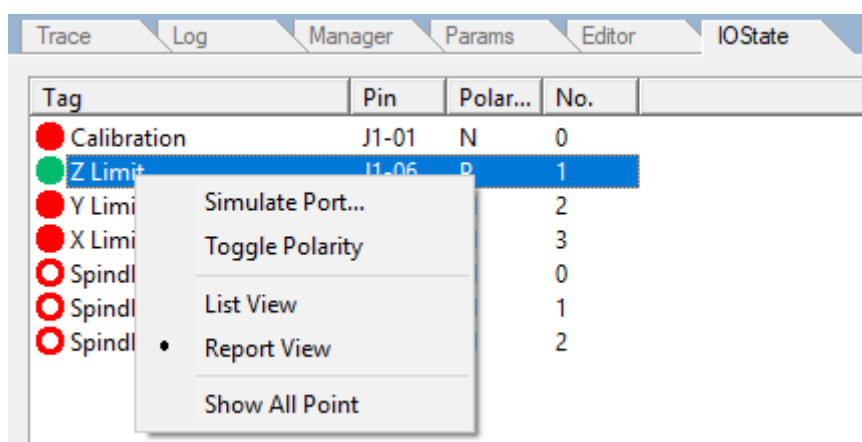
Trace | Log | Manager | Params | Editor | IOState

| Tag | Pin | Polar... | No. |
|---|---|---|---|
| Calibration | J1-01 | N | 0 |
| Z Limit | J1-06 | P | 1 |
| Y Limi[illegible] | | | 2 |
| X Limi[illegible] | | | 3 |
| Spindl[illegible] | | | 0 |
| Spindl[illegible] | | | 1 |
| Spindl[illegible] | | | 2 |

Simulate Port...
Toggle Polarity
List View
• Report View
Show All Point